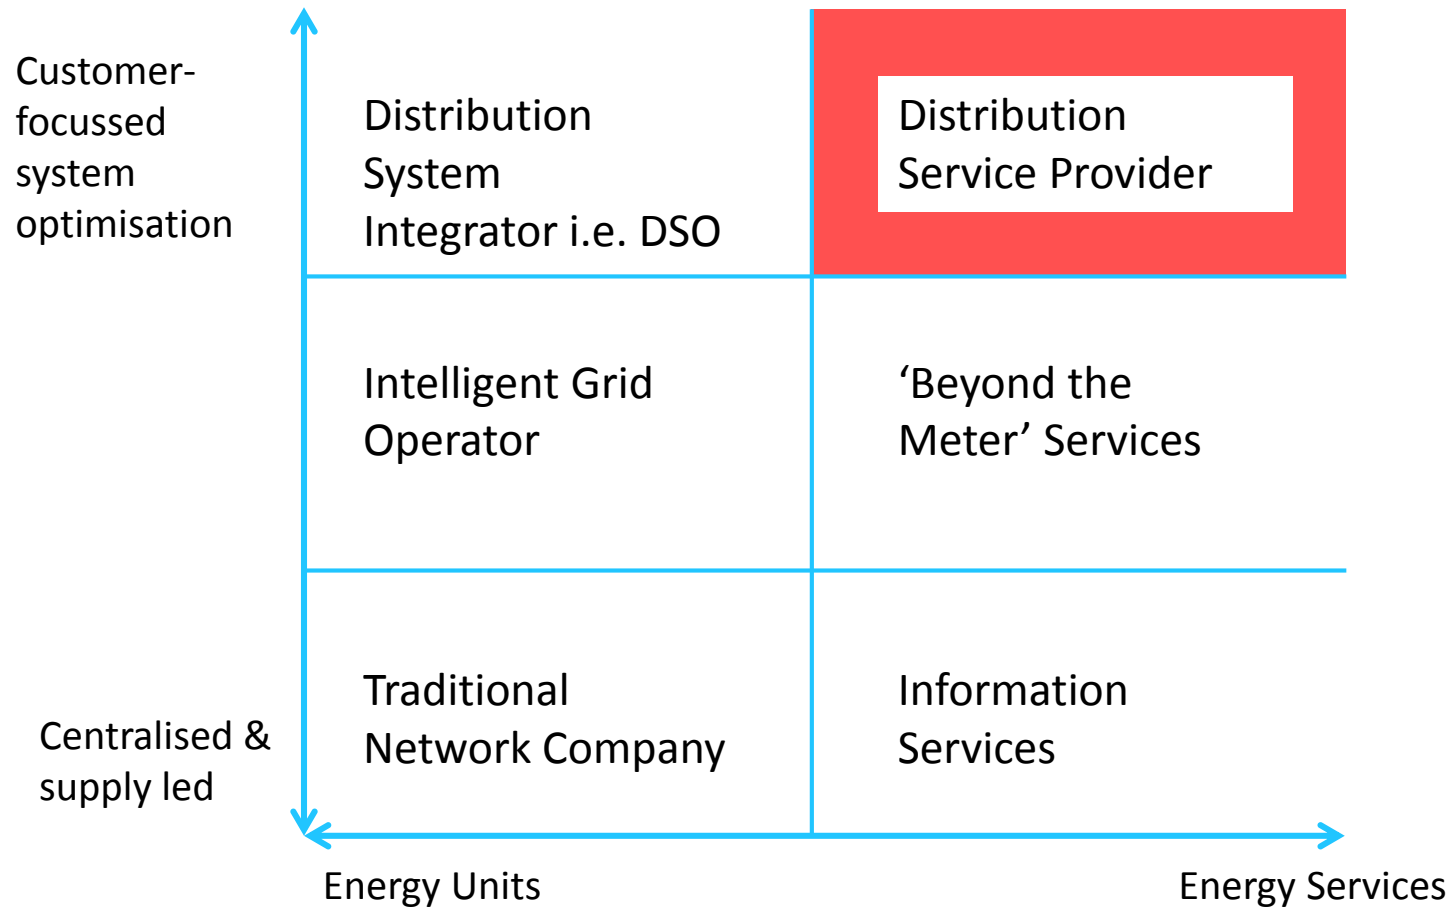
Customer-focussed system optimisation

Distribution System Integrator i.e. DSO

Distribution Service Provider

Intelligent Grid Operator

‘Beyond the Meter’ Services

Centralised & supply led

Traditional Network Company

Information Services

Energy Units

Energy Services